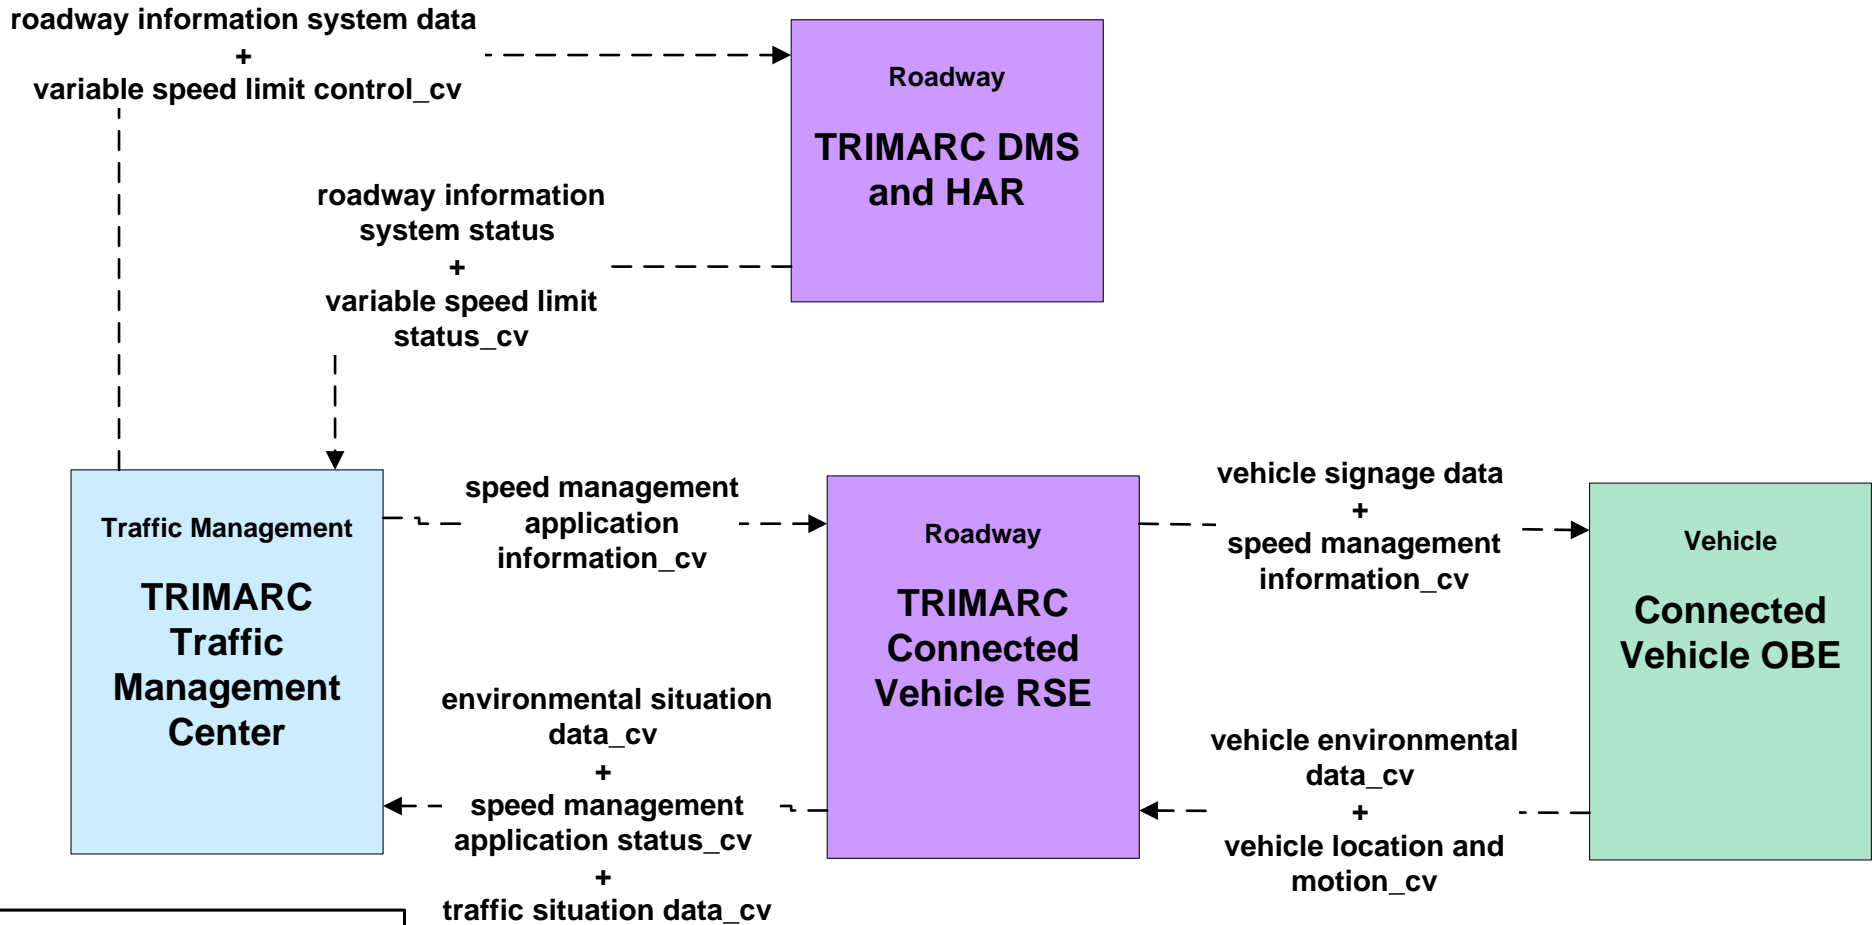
roadway information system data
+
variable speed limit control_cv

Roadway

TRIMARC DMS and HAR

roadway information system status
+
variable speed limit status_cv

Traffic Management

TRIMARC Traffic Management Center

speed management application information_cv

Roadway

TRIMARC Connected Vehicle RSE

vehicle signage data
+
speed management information_cv

Vehicle

Connected Vehicle OBE

environmental situation data_cv
+
speed management application status_cv
+
traffic situation data_cv

vehicle environmental data_cv
+
vehicle location and motion_cv